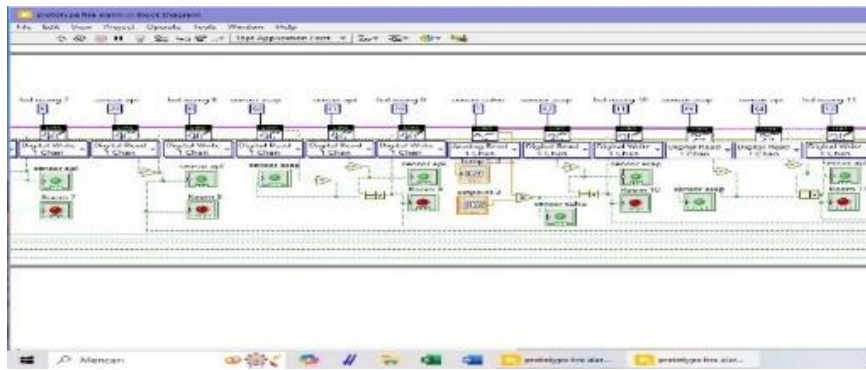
prototype fire alarm.vi Block Diagram

File Edit View Project Operate Tools Window Help

15pt Application Font

led ruang 7
sensor api
led ruang 8
sensor asap
sensor api
led ruang 9
sensor suhu
sensor asap
led ruang 10
sensor asap
sensor api
led ruang 11

Digital Write 1 Chan
Digital Read 1 Chan
Digital Write 1 Chan
Digital Read 1 Chan
Digital Read 1 Chan
Digital Write 1 Chan
Analog Read 1 Chan
Digital Read 1 Chan
Digital Write 1 Chan
Digital Read 1 Chan
Digital Read 1 Chan
Digital Write 1 Chan

sensor api
Ruang 7
sensor api
Ruang 8
sensor asap
sensor api
Ruang 9
temp
setpoint 2
sensor suhu
sensor asap
Ruang 10
sensor asap
sensor api
Ruang 11

Mencari
prototype fire alar...
prototype fire alar...